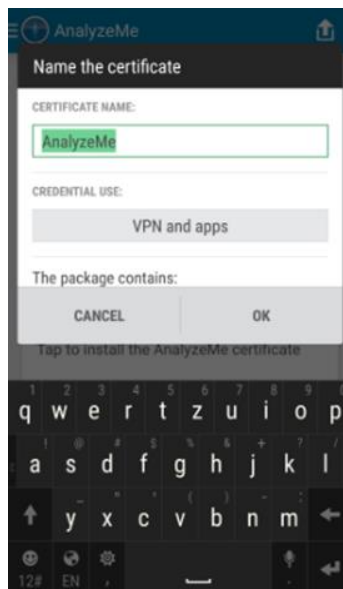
AnalyzeMe

Name the certificate

CERTIFICATE NAME:

AnalyzeMe

CREDENTIAL USE:

VPN and apps

The package contains:

CANCEL

OK

Tap to install the AnalyzeMe certificate

1 2 3 4 5 6 7 8 9 0

q w e r t z u i o p

a s d f g h j k l

y x c v b n m

12# EN